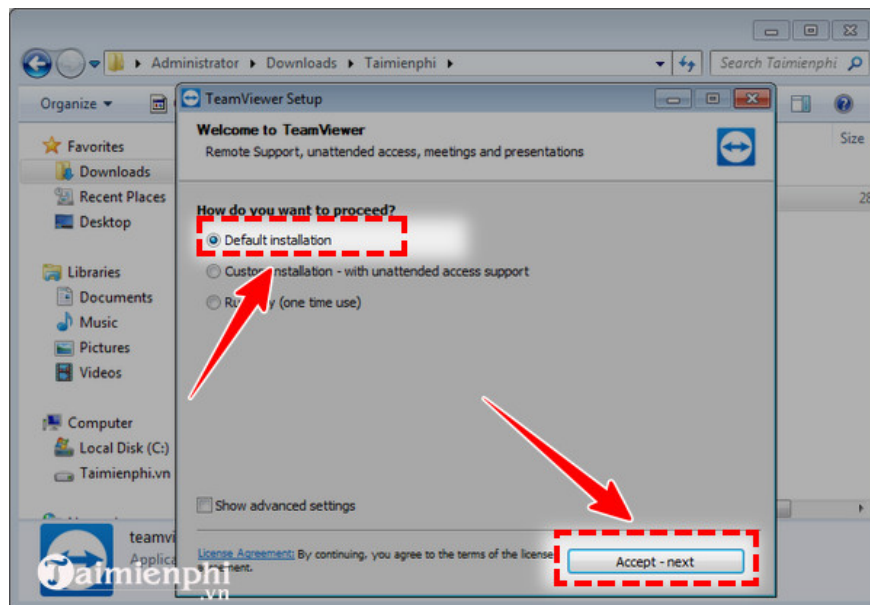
Administrator ▸ Downloads ▸ Taimienphi ▸

Search Taimienphi

Organize ▾

Size

28

Favorites
Downloads
Recent Places
Desktop

Libraries
Documents
Music
Pictures
Videos

Computer
Local Disk (C:)
Taimienphi.vn

teamvi
Applica

TeamViewer Setup

Welcome to TeamViewer
Remote Support, unattended access, meetings and presentations

How do you want to proceed?
Default installation
Custo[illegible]nstallation - with unattended access support
Ru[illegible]y (one time use)

Show advanced settings

License Agreement: By continuing, you agree to the terms of the license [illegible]ement.

Accept - next

Taimienphi
.vn